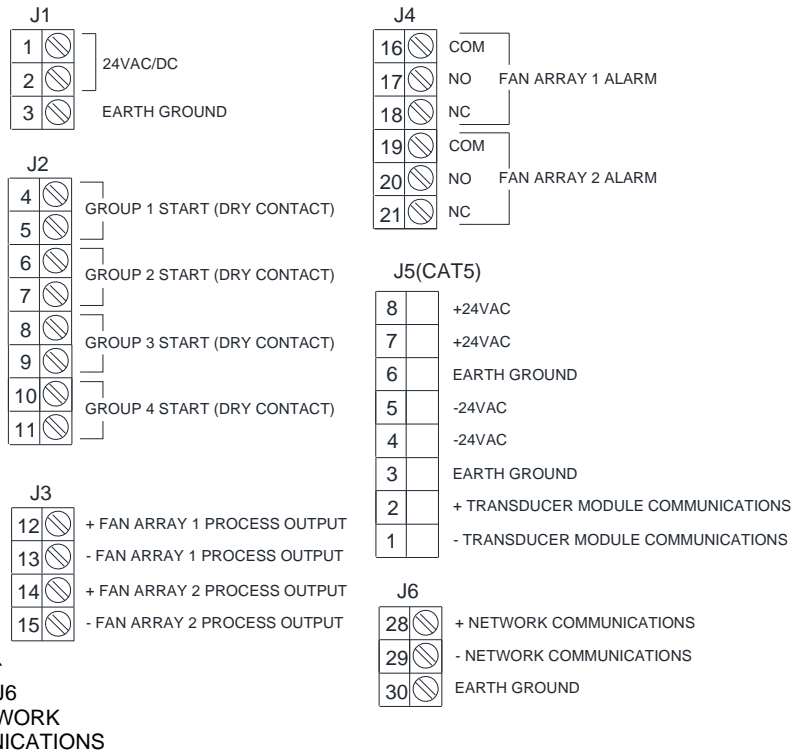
J1
1
2
24VAC/DC
3
EARTH GROUND

J2
4
5
GROUP 1 START (DRY CONTACT)
6
7
GROUP 2 START (DRY CONTACT)
8
9
GROUP 3 START (DRY CONTACT)
10
11
GROUP 4 START (DRY CONTACT)

J3
12 + FAN ARRAY 1 PROCESS OUTPUT
13 - FAN ARRAY 1 PROCESS OUTPUT
14 + FAN ARRAY 2 PROCESS OUTPUT
15 - FAN ARRAY 2 PROCESS OUTPUT

J6
WORK
NICATIONS

J4
16 COM
17 NO FAN ARRAY 1 ALARM
18 NC
19 COM
20 NO FAN ARRAY 2 ALARM
21 NC

J5(CAT5)
8 +24VAC
7 +24VAC
6 EARTH GROUND
5 -24VAC
4 -24VAC
3 EARTH GROUND
2 + TRANSDUCER MODULE COMMUNICATIONS
1 - TRANSDUCER MODULE COMMUNICATIONS

J6
28 + NETWORK COMMUNICATIONS
29 - NETWORK COMMUNICATIONS
30 EARTH GROUND